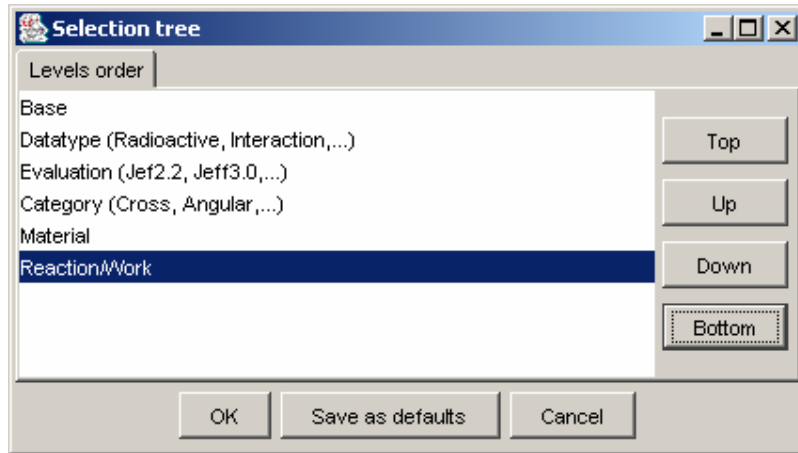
Selection tree

Levels order

Base
Datatype (Radioactive, Interaction,...)
Evaluation (Jef2.2, Jeff3.0,...)
Category (Cross, Angular,...)
Material
Reaction/Work

Top
Up
Down
Bottom

OK
Save as defaults
Cancel